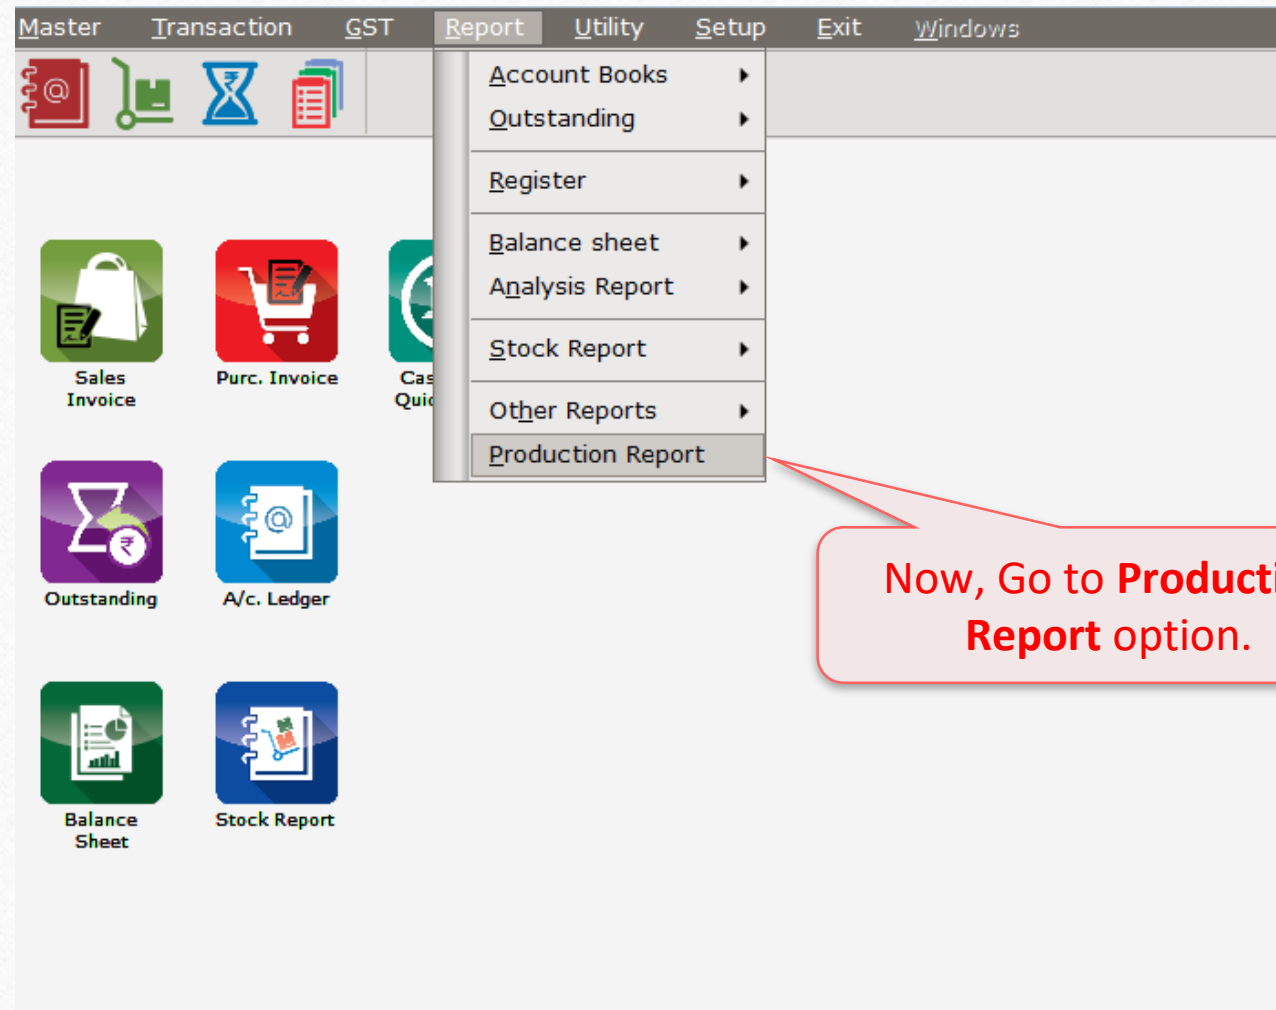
Master Transaction GST Report Utility Setup Exit Windows

Account Books
Outstanding
Register
Balance sheet
Analysis Report
Stock Report
Other Reports
Production Report

Sales Invoice
Purc. Invoice
Cas Quic
Outstanding
A/c. Ledger
Balance Sheet
Stock Report

Now, Go to Producti Report option.